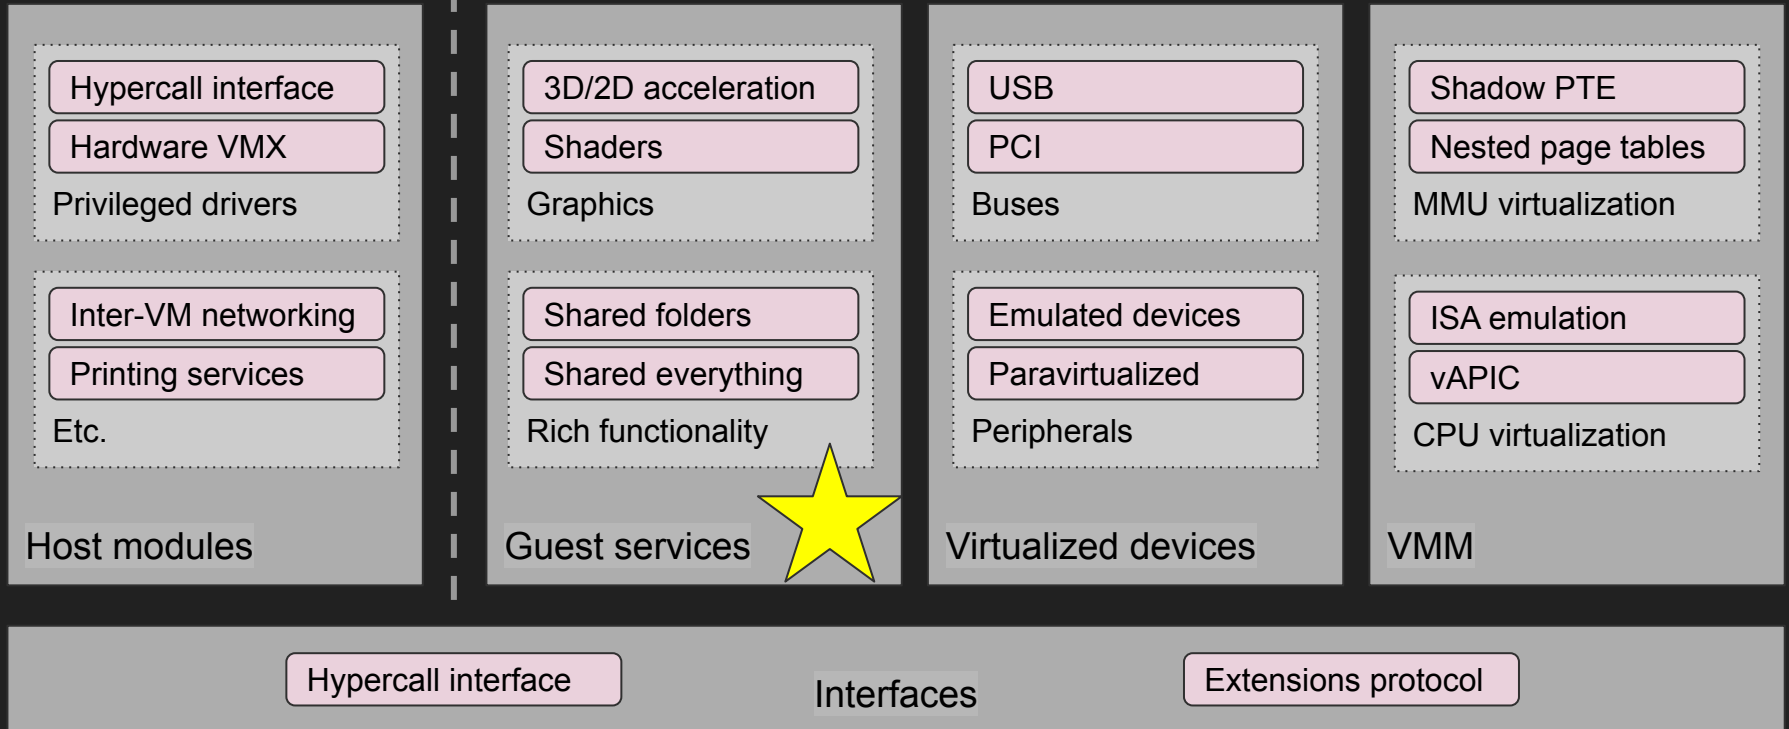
Hypercall interface
Hardware VMX
Privileged drivers

Inter-VM networking
Printing services
Etc.

Host modules

3D/2D acceleration
Shaders
Graphics

Shared folders
Shared everything
Rich functionality

Guest services

USB
PCI
Buses

Emulated devices
Paravirtualized
Peripherals

Virtualized devices

Shadow PTE
Nested page tables
MMU virtualization

ISA emulation
vAPIC
CPU virtualization

VMM

Hypercall interface
Interfaces
Extensions protocol